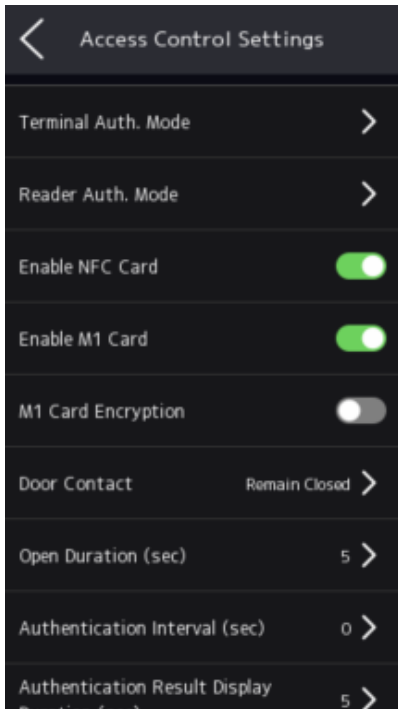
Access Control Settings

Terminal Auth. Mode

Reader Auth. Mode

Enable NFC Card

Enable M1 Card

M1 Card Encryption

Door Contact Remain Closed

Open Duration (sec) 5

Authentication Interval (sec) 0

Authentication Result Display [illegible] 5